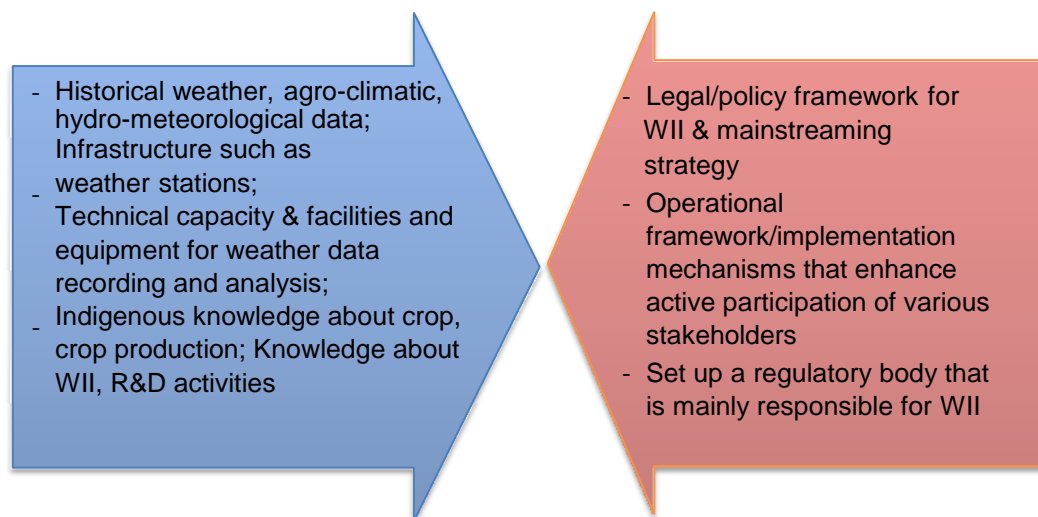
- Historical weather, agro-climatic, hydro-meteorological data; Infrastructure such as
- weather stations; Technical capacity & facilities and equipment for weather data recording and analysis;
- Indigenous knowledge about crop, crop production; Knowledge about WII, R&D activities

- Legal/policy framework for WII & mainstreaming strategy
- Operational framework/implementation mechanisms that enhance active participation of various stakeholders
- Set up a regulatory body that is mainly responsible for WII